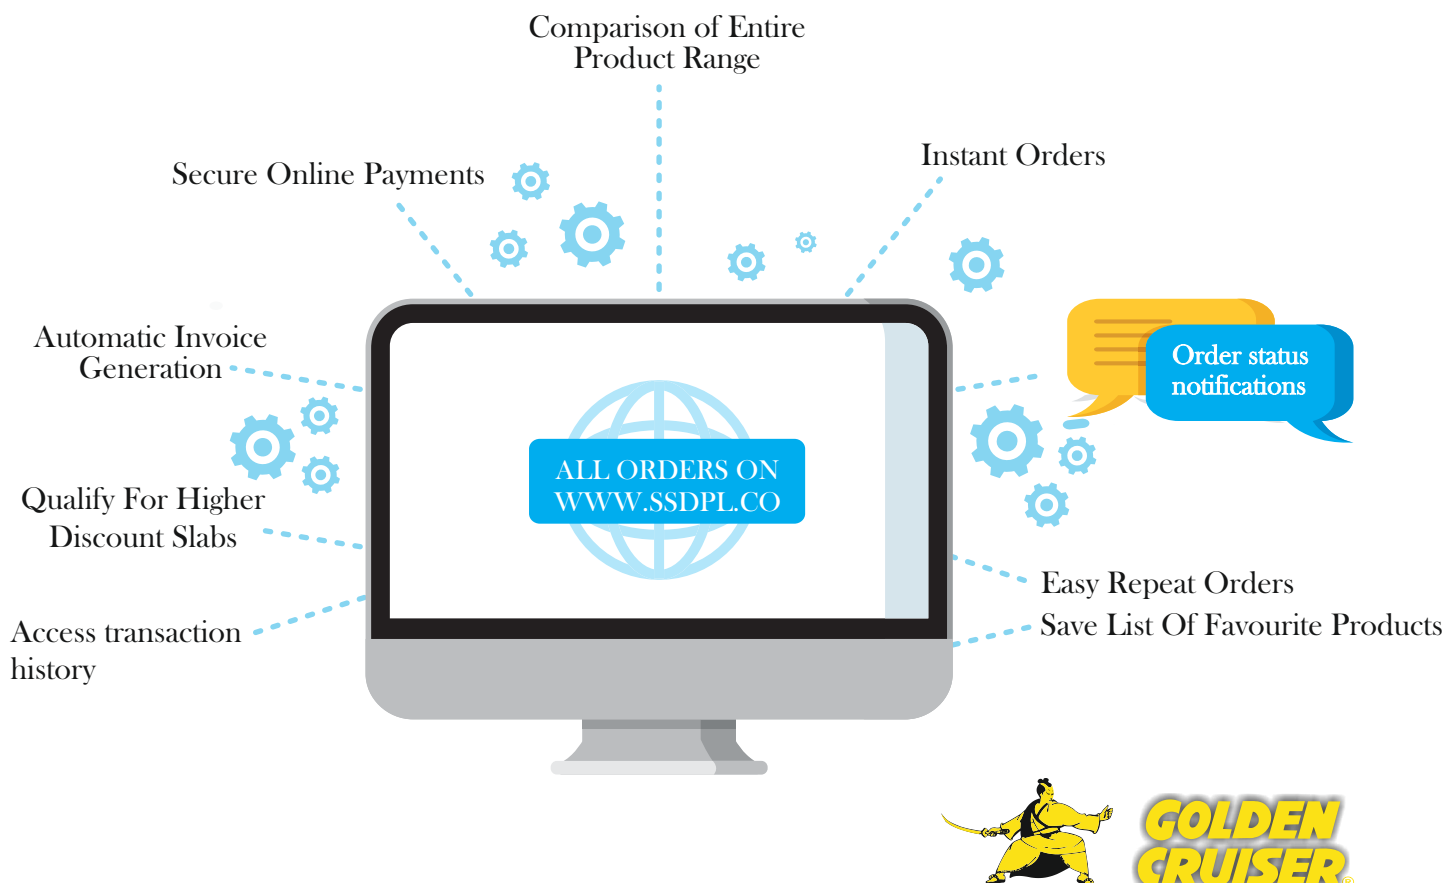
Comparison of Entire Product Range

Secure Online Payments

Instant Orders

Automatic Invoice Generation

Order status notifications

ALL ORDERS ON WWW.SSDPL.CO

Qualify For Higher Discount Slabs

Easy Repeat Orders

Save List Of Favourite Products

Access transaction history

GOLDEN CRUISER